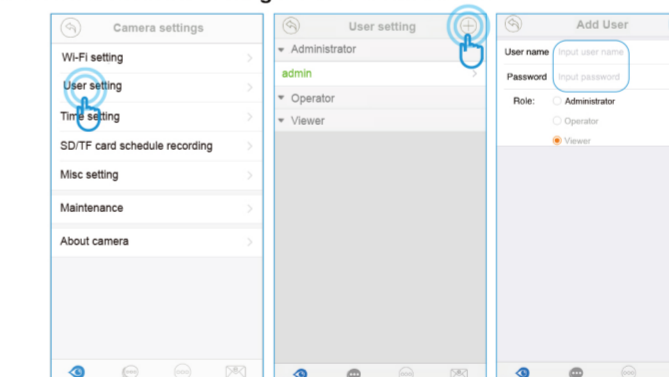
Camera settings

Wi-Fi setting

User setting

Time setting

SD/TF card schedule recording

Misc setting

Maintenance

About camera

User setting

Administrator

admin

Operator

Viewer

Add User

User name Input user name

Password Input password

Role: Administrator

Operator

Viewer